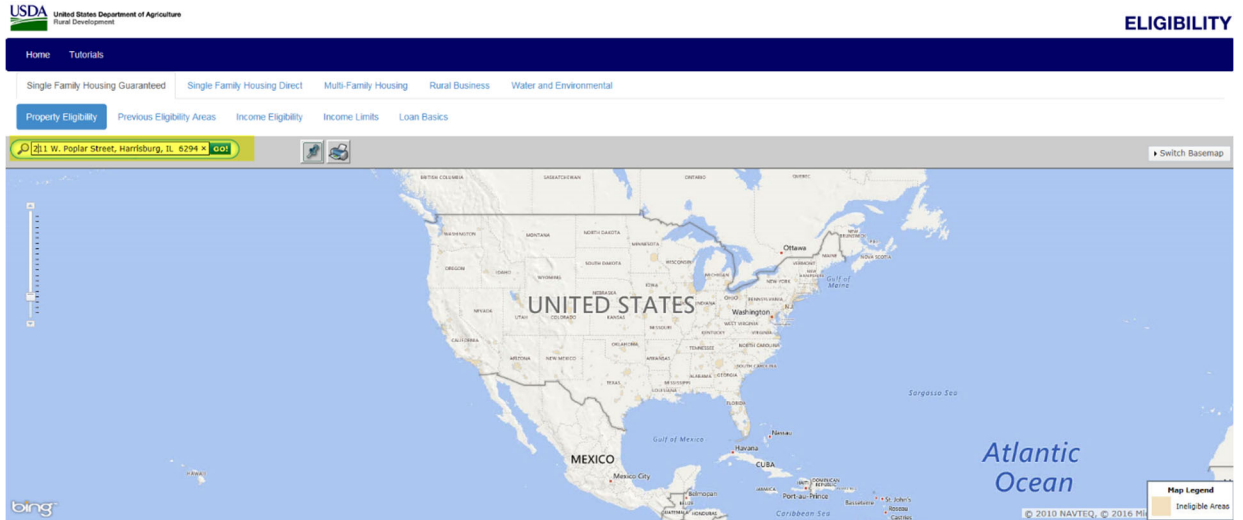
USDA United States Department of Agriculture Rural Development

ELIGIBILITY

Home Tutorials

Single Family Housing Guaranteed Single Family Housing Direct Multi-Family Housing Rural Business Water and Environmental

Property Eligibility Previous Eligibility Areas Income Eligibility Income Limits Loan Basics

211 W. Poplar Street, Harrisburg, IL 6294 × GO!

Switch Basemap

BRITISH COLUMBIA SASKATCHEWAN ONTARIO QUEBEC

WASHINGTON MONTANA NORTH DAKOTA MINNESOTA Ottawa MAINE NOVA SCOTIA

OREGON IDAHO SOUTH DAKOTA WISCONSIN VERMONT

WYOMING MICHIGAN NEW YORK Gulf of Maine

NEVADA UTAH COLORADO UNITED STATES IOWA OHIO PENNSYLVANIA

KANSAS MISSOURI Washington

CALIFORNIA WEST VIRGINIA VIRGINIA

ARIZONA NEW MEXICO OKLAHOMA ARKANSAS TENNESSEE NORTH CAROLINA

KENTUCKY SOUTH CAROLINA

TEXAS ALABAMA GEORGIA

FLORIDA

Sargasso Sea

Gulf of Mexico Nassau

MEXICO Havana

CUBA

Mexico City DOMINICAN REPUBLIC

Belmopan Port-au-Prince

Atlantic Ocean

Caribbean Sea

bing

© 2010 NAVTEQ, © 2016 Mi

Map Legend

Ineligible Areas